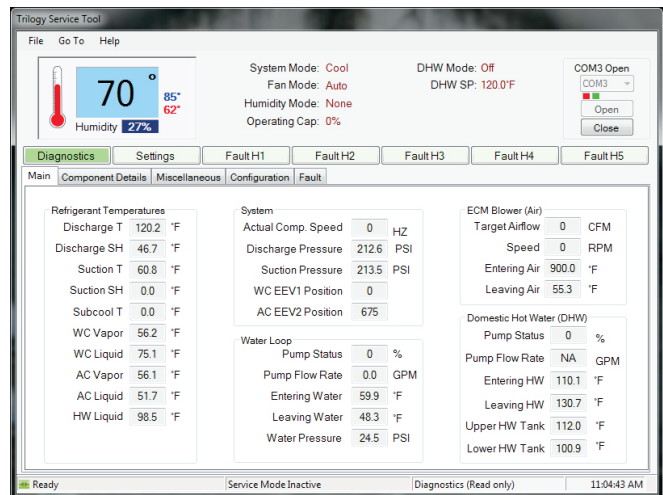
Trilogy Service Tool

File Go To Help

70 °
85°
62°
Humidity 27%

System Mode: Cool
Fan Mode: Auto
Humidity Mode: None
Operating Cap: 0%

DHW Mode: Off
DHW SP: 120.0°F

COM3 Open
COM3
Open
Close

Diagnostics | Settings | Fault H1 | Fault H2 | Fault H3 | Fault H4 | Fault H5

Main | Component Details | Miscellaneous | Configuration | Fault

Refrigerant Temperatures

| | | |
|---|---|---|
| Discharge T | 120.2 | °F |
| Discharge SH | 46.7 | °F |
| Suction T | 60.8 | °F |
| Suction SH | 0.0 | °F |
| Subcool T | 0.0 | °F |
| WC Vapor | 56.2 | °F |
| WC Liquid | 75.1 | °F |
| AC Vapor | 56.1 | °F |
| AC Liquid | 51.7 | °F |
| HW Liquid | 98.5 | °F |

System

| | | |
|---|---|---|
| Actual Comp. Speed | 0 | HZ |
| Discharge Pressure | 212.6 | PSI |
| Suction Pressure | 213.5 | PSI |
| WC EEV1 Position | 0 | |
| AC EEV2 Position | 675 | |

Water Loop

| | | |
|---|---|---|
| Pump Status | 0 | % |
| Pump Flow Rate | 0.0 | GPM |
| Entering Water | 59.9 | °F |
| Leaving Water | 48.3 | °F |
| Water Pressure | 24.5 | PSI |

ECM Blower (Air)

| | | |
|---|---|---|
| Target Airflow | 0 | CFM |
| Speed | 0 | RPM |
| Entering Air | 900.0 | °F |
| Leaving Air | 55.3 | °F |

Domestic Hot Water (DHW)

| | | |
|---|---|---|
| Pump Status | 0 | % |
| Pump Flow Rate | NA | GPM |
| Entering HW | 110.1 | °F |
| Leaving HW | 130.7 | °F |
| Upper HW Tank | 112.0 | °F |
| Lower HW Tank | 100.9 | °F |

Ready | Service Mode Inactive | Diagnostics (Read only) | 11:04:43 AM